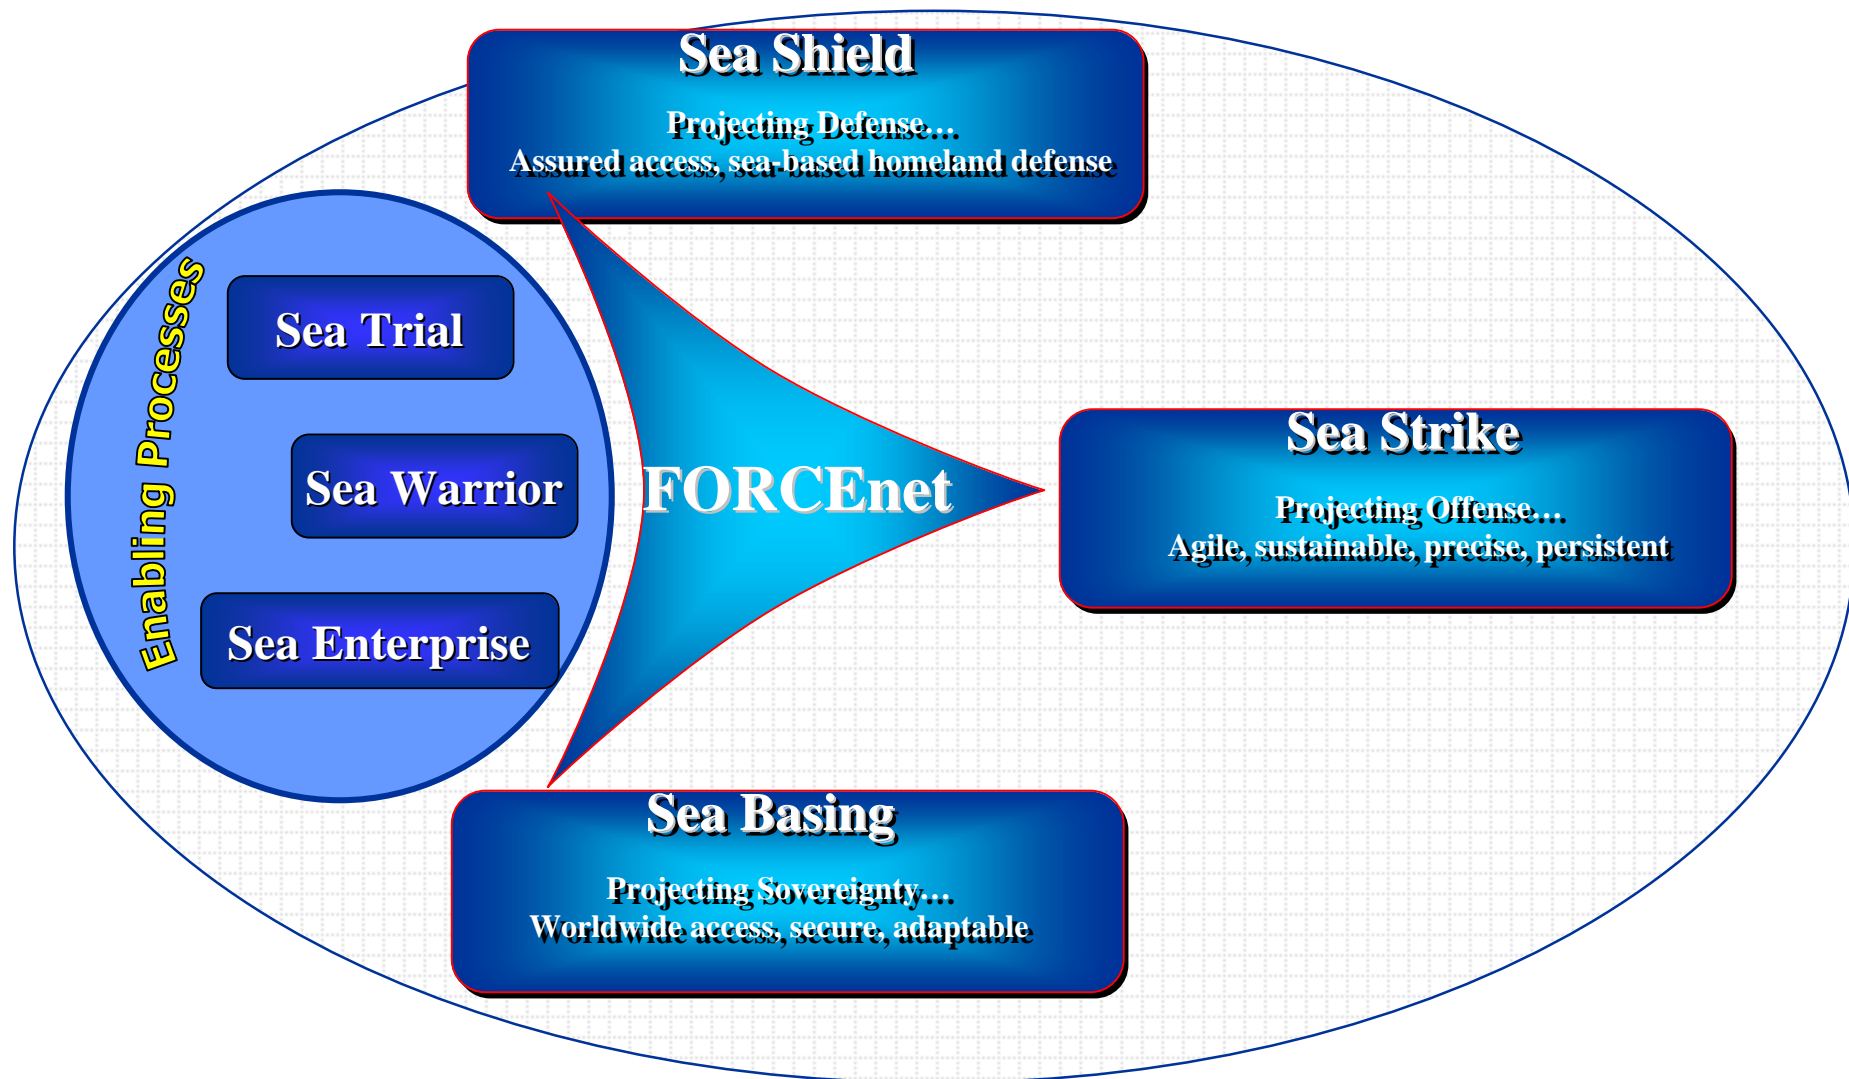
Sea Shield

Projecting Defense…
Assured access, sea-based homeland defense

Enabling Processes

Sea Trial

Sea Warrior

Sea Enterprise

FORCEnet

Sea Strike

Projecting Offense…
Agile, sustainable, precise, persistent

Sea Basing

Projecting Sovereignty…
Worldwide access, secure, adaptable